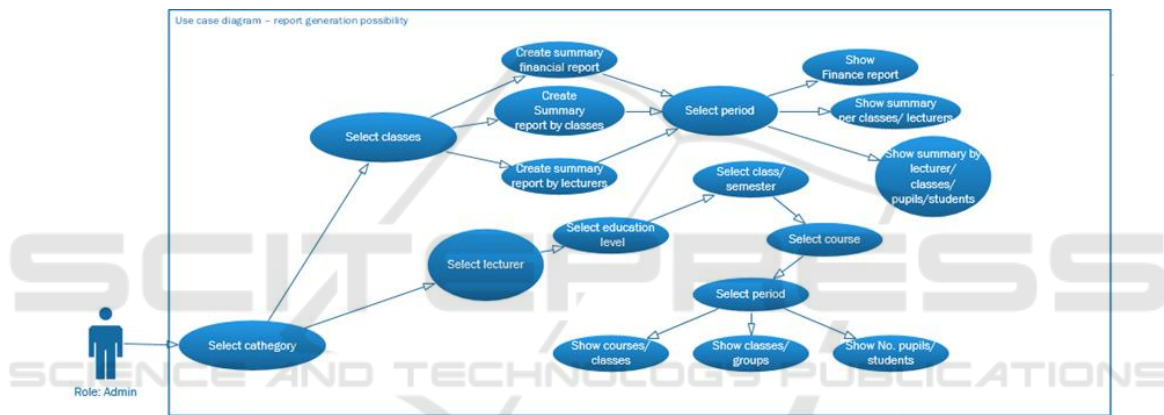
Use case diagram – report generation possibility

Create summary financial report

Create Summary report by classes

Create summary report by lecturers

Select classes

Select period

Show Finance report

Show summary per classes/ lecturers

Show summary by lecturer/ classes/ pupils/students

Select class/ semester

Select education level

Select course

Select lecturer

Select period

Role: Admin

Select cathegory

Show courses/ classes

Show classes/ groups

Show No. pupils/ students

SCITEPRESS
SCIENCE AND TECHNOLOGY PUBLICATIONS